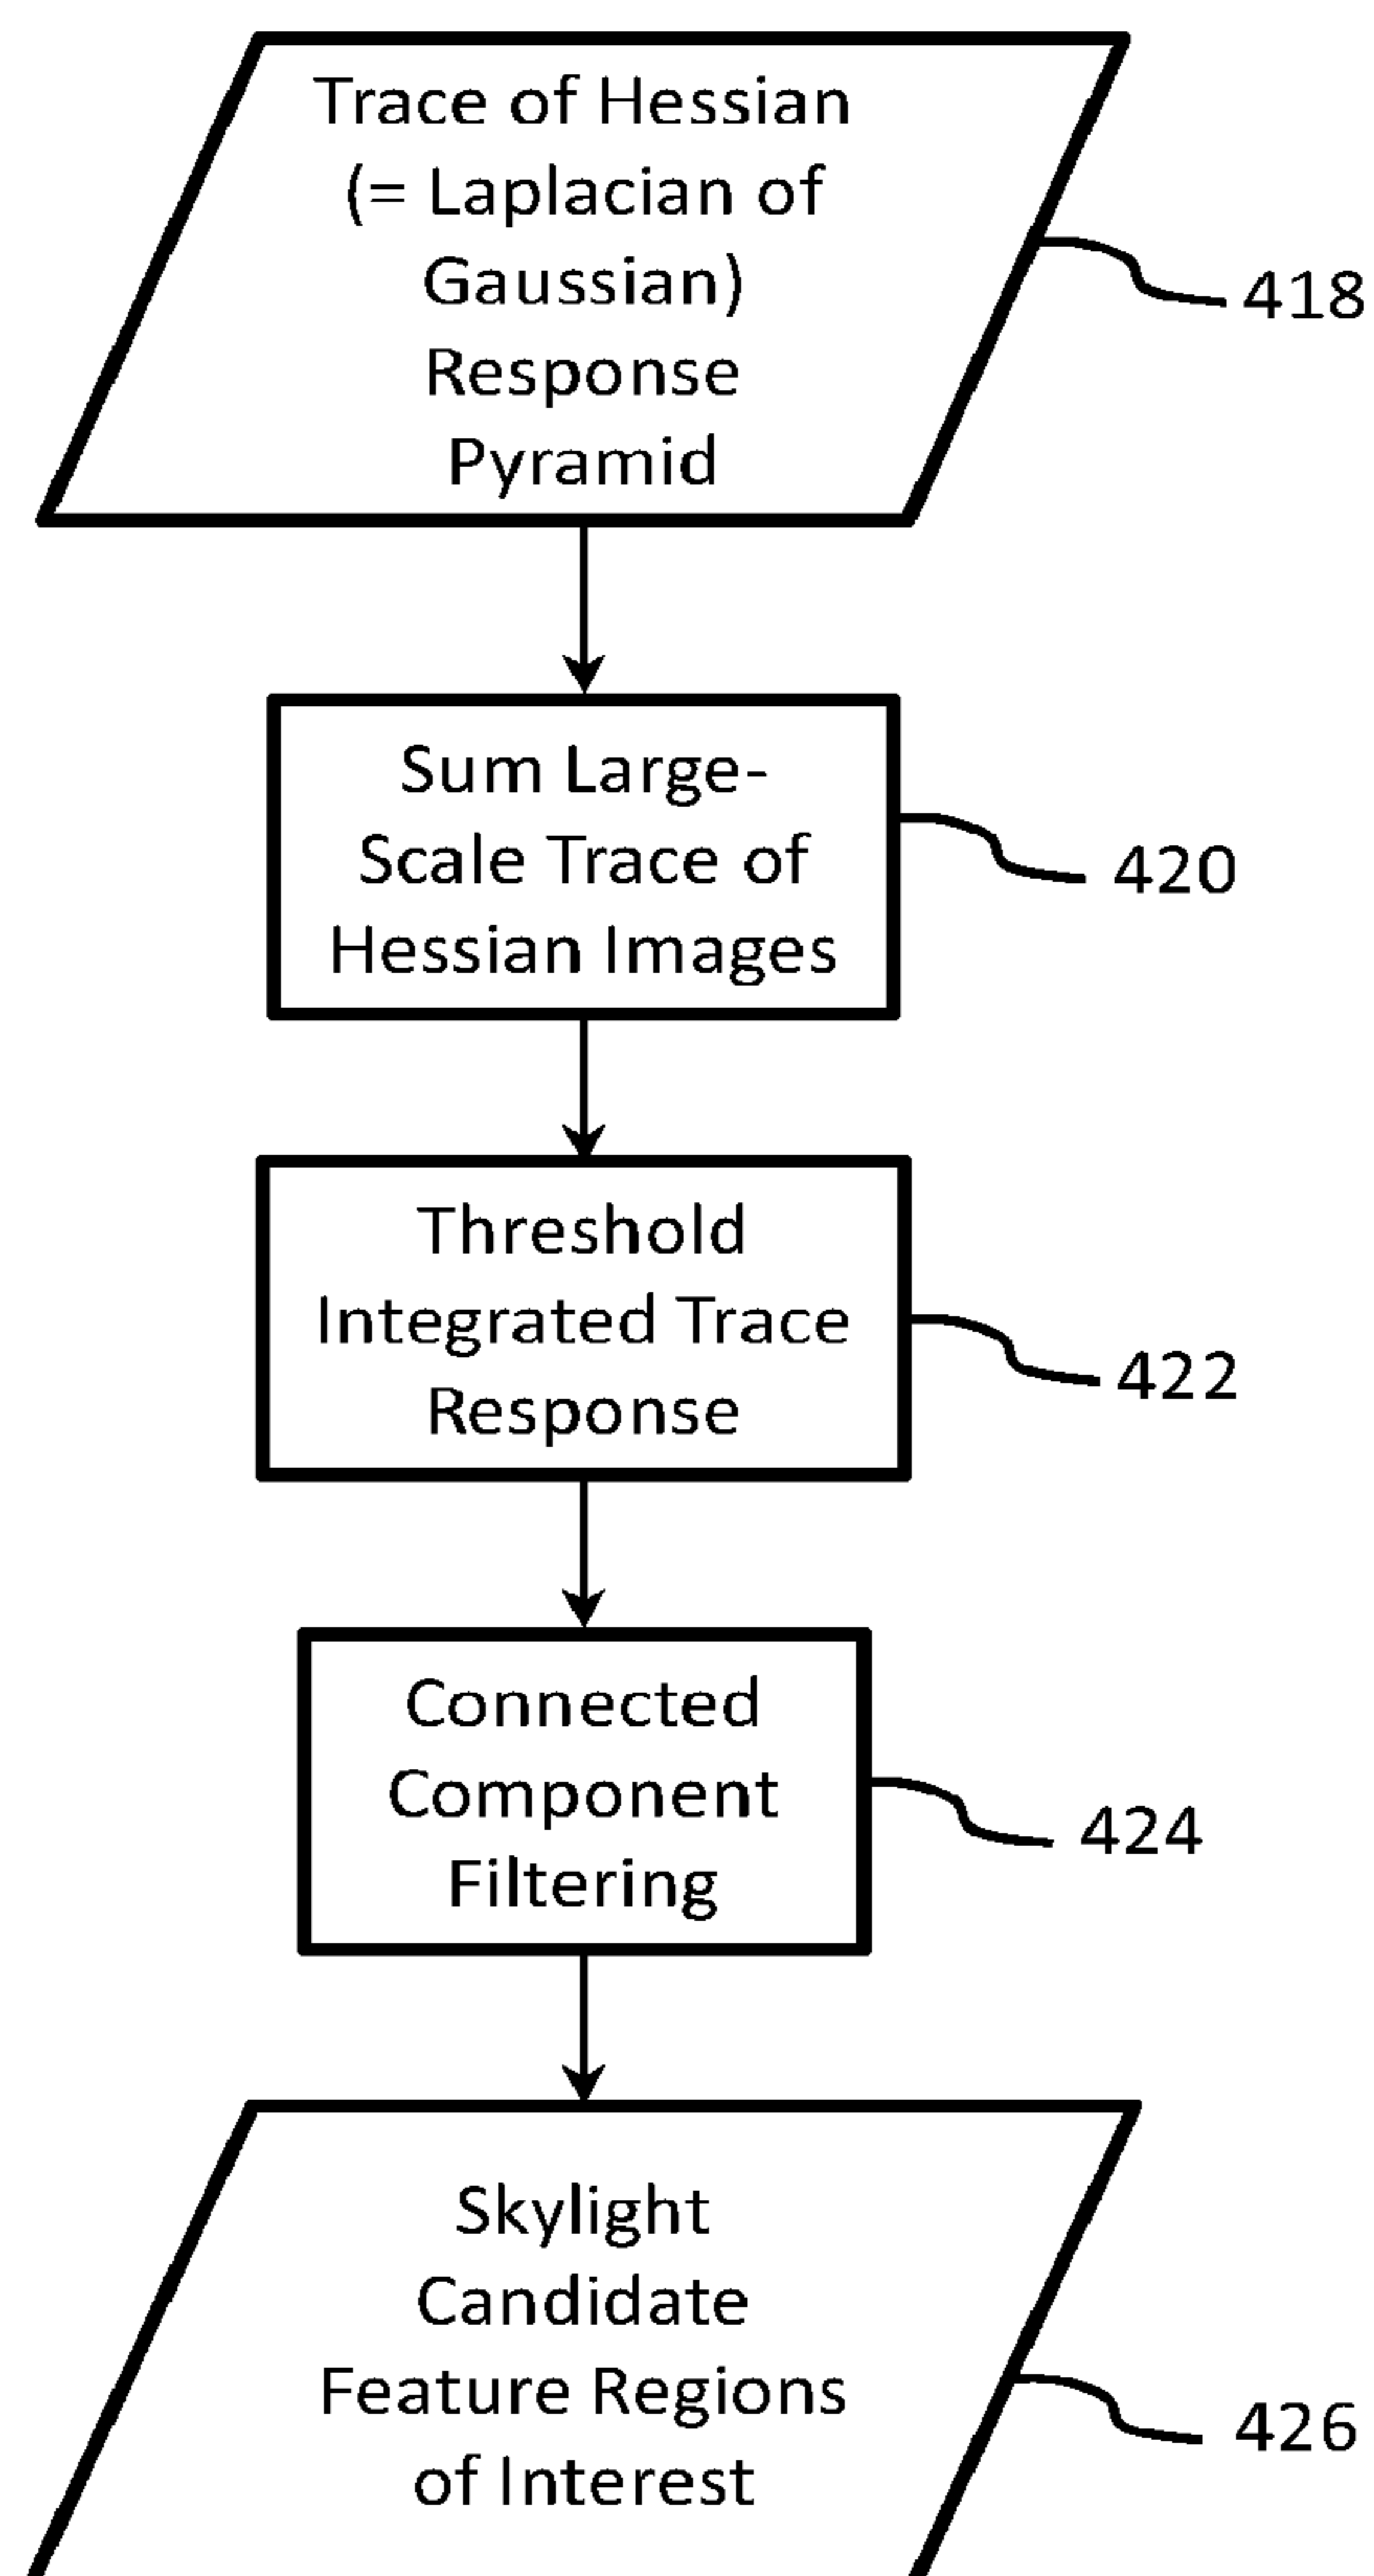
Trace of Hessian (= Laplacian of Gaussian) Response Pyramid

418

Sum Large-Scale Trace of Hessian Images

420

Threshold Integrated Trace Response

422

Connected Component Filtering

424

Skylight Candidate Feature Regions of Interest

426